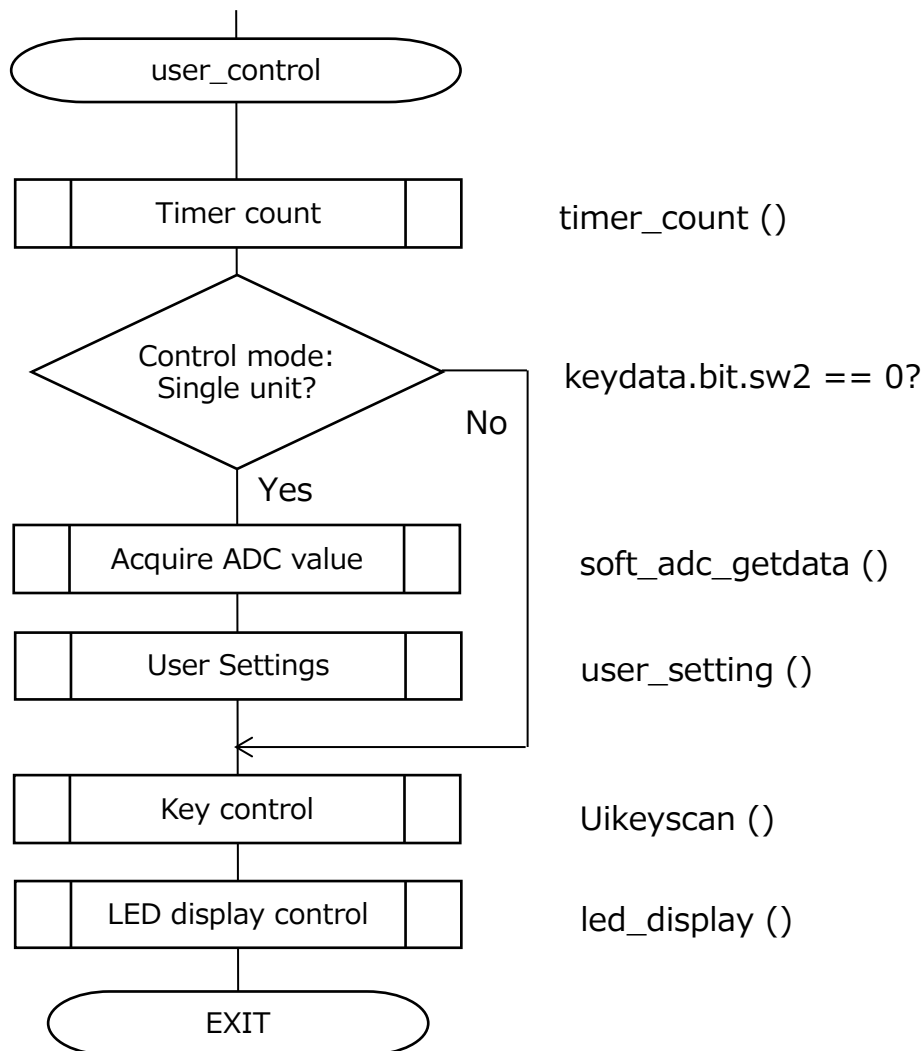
user_control

Timer count

timer_count ()

Control mode: Single unit?

keydata.bit.sw2 == 0?

No

Yes

Acquire ADC value

soft_adc_getdata ()

User Settings

user_setting ()

Key control

Uikeyscan ()

LED display control

led_display ()

EXIT